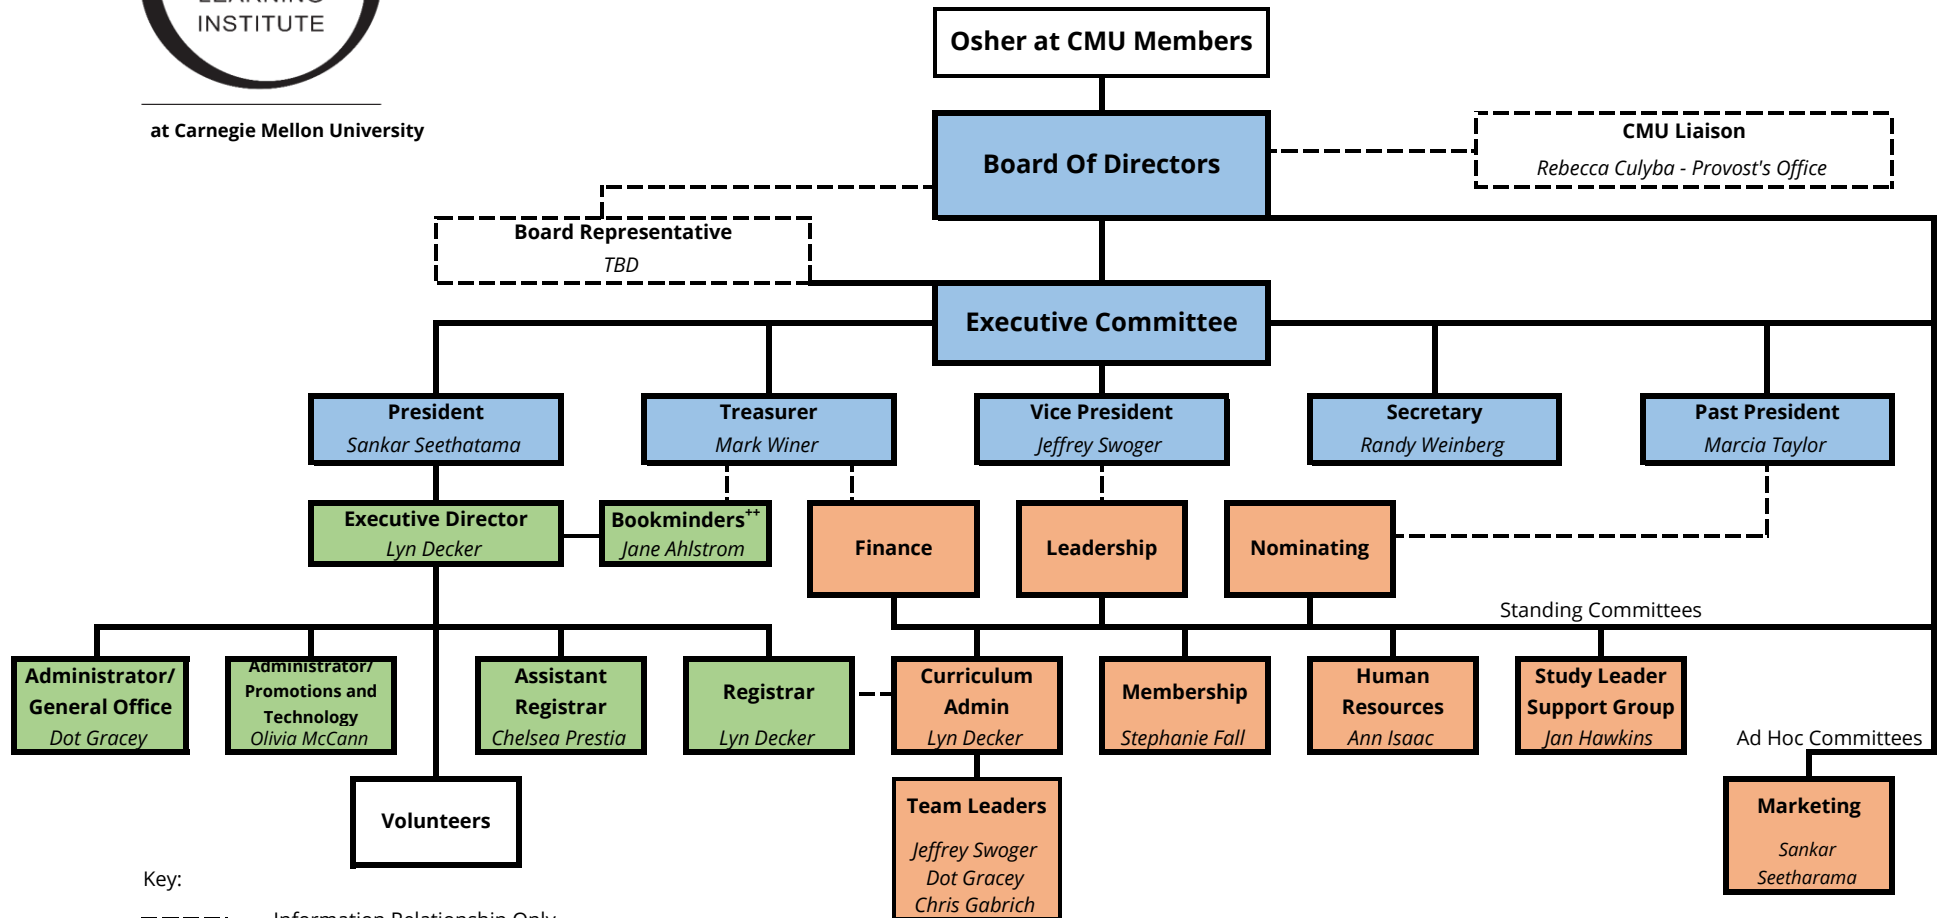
INSTITUTE

at Carnegie Mellon University

Osher at CMU Members

Board Of Directors

CMU Liaison
Rebecca Culyba - Provost's Office

Board Representative
TBD

Executive Committee

President
Sankar Seethatama

Treasurer
Mark Winer

Vice President
Jeffrey Swoger

Secretary
Randy Weinberg

Past President
Marcia Taylor

Executive Director
Lyn Decker

Bookminders$^{++}$
Jane Ahlstrom

Finance

Leadership

Nominating

Standing Committees

Administrator/ General Office
Dot Gracey

Administrator/ Promotions and Technology
Olivia McCann

Assistant Registrar
Chelsea Prestia

Registrar
Lyn Decker

Curriculum Admin
Lyn Decker

Membership
Stephanie Fall

Human Resources
Ann Isaac

Study Leader Support Group
Jan Hawkins

Ad Hoc Committees

Volunteers

Team Leaders
Jeffrey Swoger
Dot Gracey
Chris Gabrich

Marketing
Sankar Seetharama

Key:

Information Relationship Only